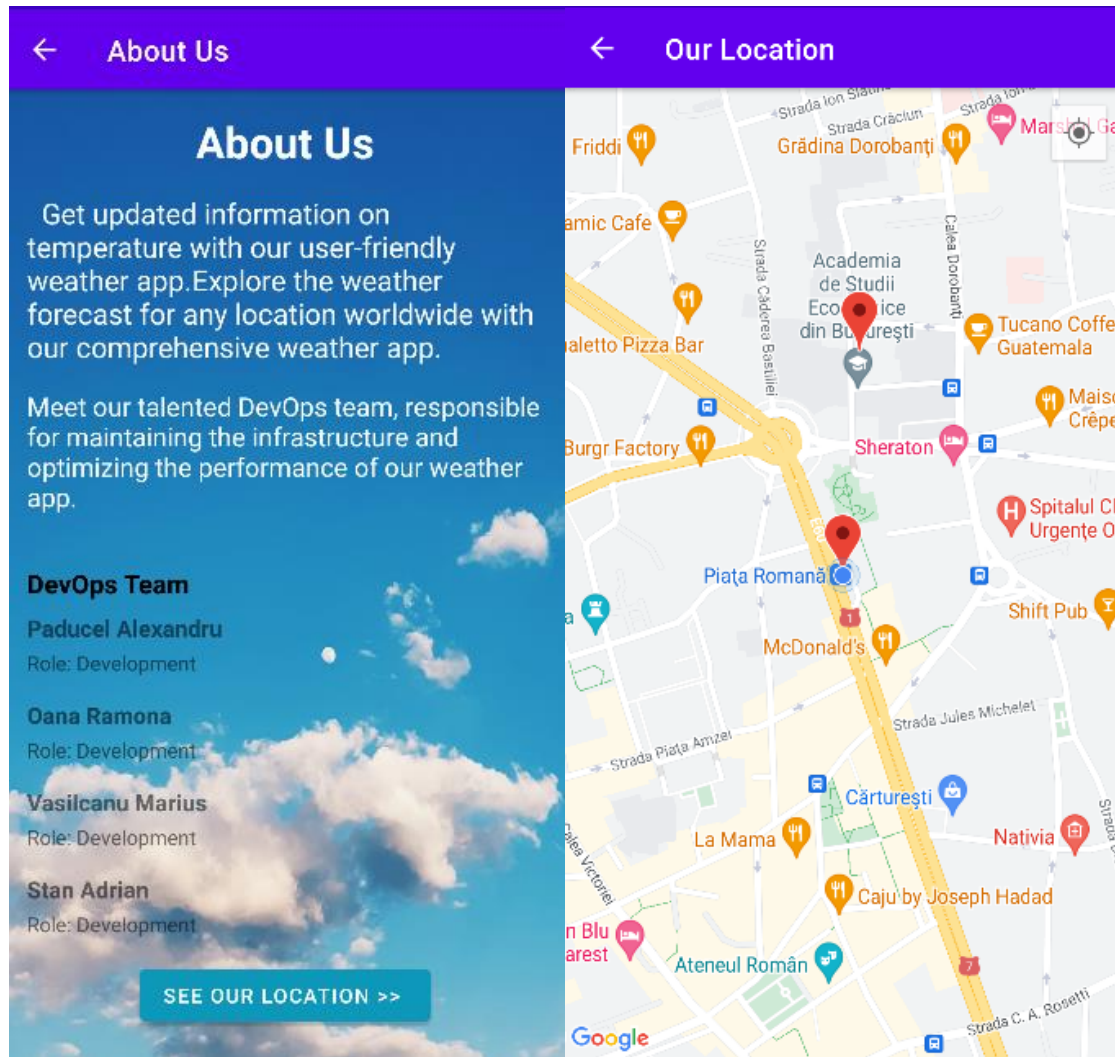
← About Us

About Us

Get updated information on temperature with our user-friendly weather app.Explore the weather forecast for any location worldwide with our comprehensive weather app.

Meet our talented DevOps team, responsible for maintaining the infrastructure and optimizing the performance of our weather app.

DevOps Team

Paducel Alexandru
Role: Development

Oana Ramona
Role: Development

Vasilcanu Marius
Role: Development

Stan Adrian
Role: Development

SEE OUR LOCATION >>

← Our Location

Strada Ion Slatineanu
Strada Crăciun
Strada Ion
Friddi
Grădina Dorobanți
Marsh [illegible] Ga
amic Cafe
Academia de Studii Eco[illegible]ice din Bu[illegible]urești
Strada Căderea Bastiliei
Calea Dorobanți
aletto Pizza Bar
Tucano Coffe Guatemala
Maiso Crêpe
Burgr Factory
Sheraton
Spitalul Cl Urgențe O
Piața Romană
Shift Pub
McDonald's
Strada Jules Michelet
Strada Piața Amzei
Cărturești
La Mama
Nativia
Calea Victoriei
Caju by Joseph Hadad
n Blu arest
Ateneul Român
Strada C. A. Rosetti
Google